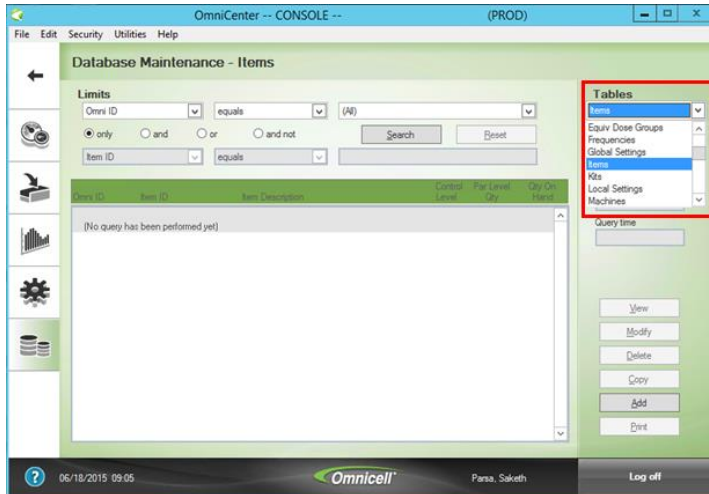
OmniCenter -- CONSOLE -- (PROD)

File Edit Security Utilities Help

Database Maintenance - Items

Limits

Omni ID equals (All)

only and or and not Search Reset

Item ID equals

Omni ID Item ID Item Description Control Level Par Level Qty Qty On Hand

(No query has been performed yet)

Tables

Items

Equiv Dose Groups
Frequencies
Global Settings
Items
Kits
Local Settings
Machines

Query time

View
Modify
Delete
Copy
Add
Print

06/18/2015 09:05 Omnicell Parsa, Saketh Log off